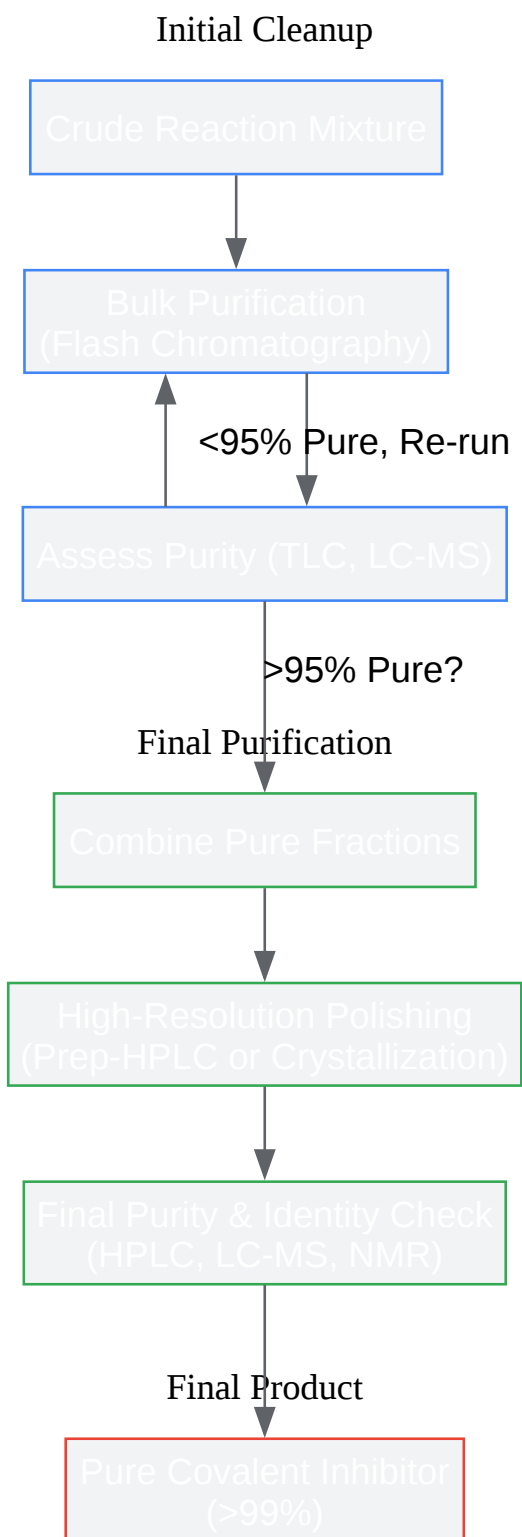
Initial Cleanup

Crude Reaction Mixture

Bulk Purification
(Flash Chromatography)

<95% Pure, Re-run

Assess Purity (TLC, LC-MS)

>95% Pure?

Final Purification

Combine Pure Fractions

High-Resolution Polishing
(Prep-HPLC or Crystallization)

Final Purity & Identity Check
(HPLC, LC-MS, NMR)

Final Product

Pure Covalent Inhibitor
(>99%)